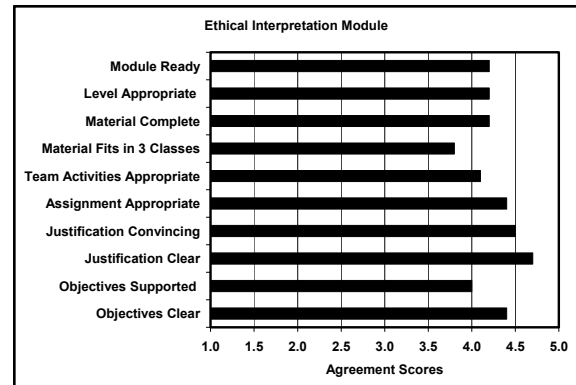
Ethical Interpretation Module

Module Ready
Level Appropriate
Material Complete
Material Fits in 3 Classes
Team Activities Appropriate
Assignment Appropriate
Justification Convincing
Justification Clear
Objectives Supported
Objectives Clear

1.0 1.5 2.0 2.5 3.0 3.5 4.0 4.5 5.0

Agreement Scores